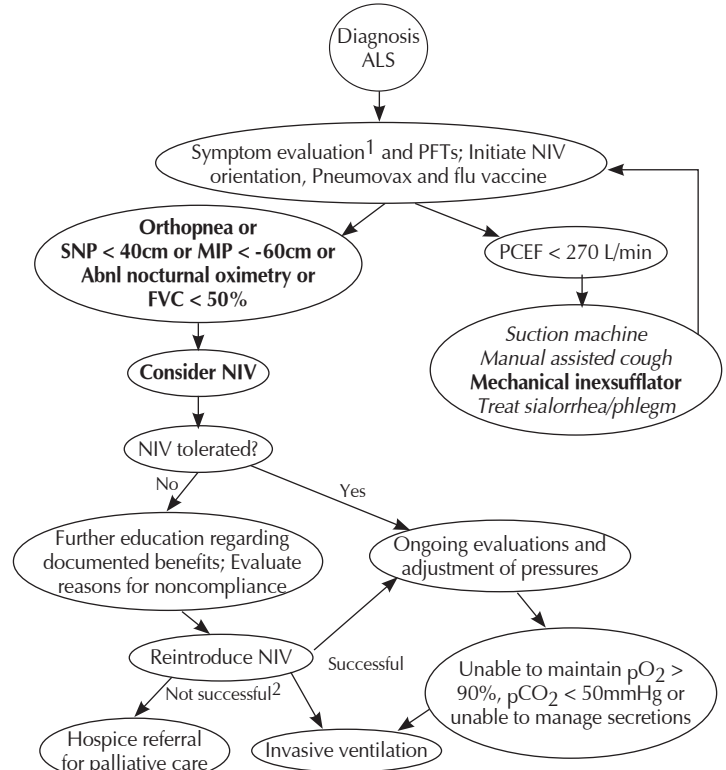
Diagnosis ALS

Symptom evaluation$^1$ and PFTs; Initiate NIV orientation, Pneumovax and flu vaccine

**Orthopnea or SNP < 40cm or MIP < -60cm or Abnl nocturnal oximetry or FVC < 50%**

PCEF < 270 L/min

*Suction machine*
*Manual assisted cough*
**Mechanical inexsufflator**
*Treat sialorrhea/phlegm*

**Consider NIV**

NIV tolerated?

No

Yes

Further education regarding documented benefits; Evaluate reasons for noncompliance

Ongoing evaluations and adjustment of pressures

Reintroduce NIV

Successful

Unable to maintain $pO_2$ > 90%, $pCO_2$ < 50mmHg or unable to manage secretions

Not successful$^2$

Hospice referral for palliative care

Invasive ventilation